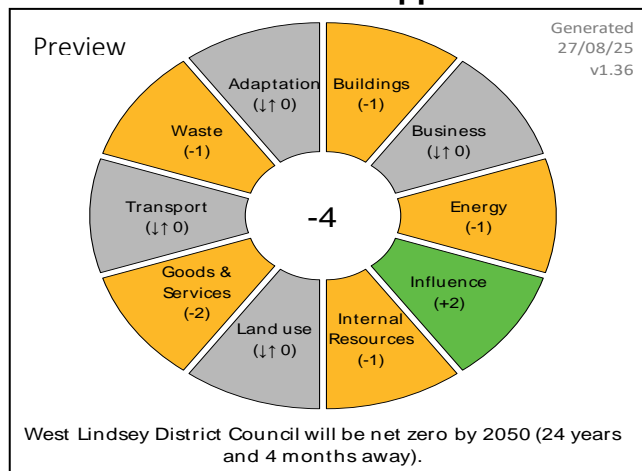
Preview

Generated
27/08/25
v1.36

Adaptation
(↓↑ 0)

Buildings
(-1)

Waste
(-1)

Business
(↓↑ 0)

Transport
(↓↑ 0)

-4

Energy
(-1)

Goods &
Services
(-2)

Influence
(+2)

Land use
(↓↑ 0)

Internal
Resources
(-1)

West Lindsey District Council will be net zero by 2050 (24 years and 4 months away).